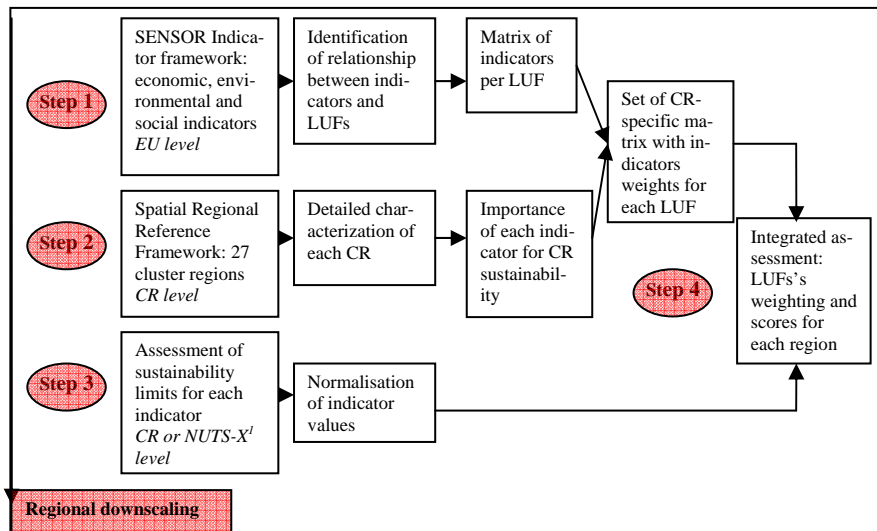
Step 1

SENSOR Indicator framework: economic, environmental and social indicators *EU level*

Identification of relationship between indicators and LUFs

Matrix of indicators per LUF

Set of CR-specific matrix with indicators weights for each LUF

Step 2

Spatial Regional Reference Framework: 27 cluster regions *CR level*

Detailed characterization of each CR

Importance of each indicator for CR sustainability

Step 4

Integrated assessment: LUFs's weighting and scores for each region

Step 3

Assessment of sustainability limits for each indicator *CR or NUTS-X$^1$ level*

Normalisation of indicator values

Regional downscaling